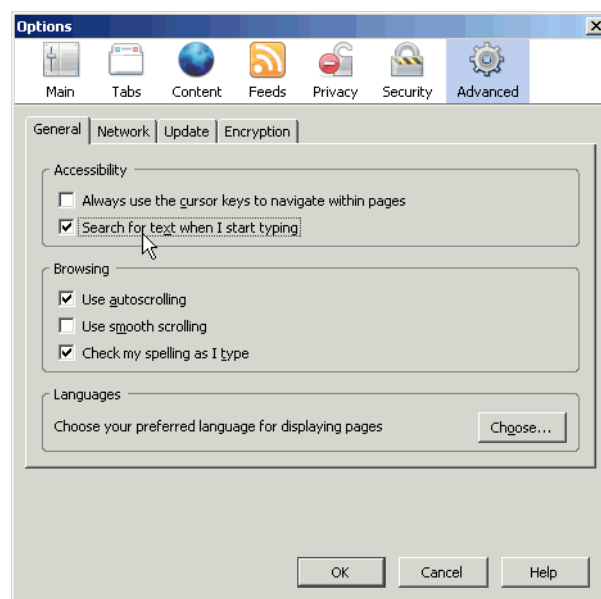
Options

Main Tabs Content Feeds Privacy Security Advanced

General Network Update Encryption

Accessibility

Always use the cursor keys to navigate within pages

Search for text when I start typing

Browsing

Use autoscrolling

Use smooth scrolling

Check my spelling as I type

Languages

Choose your preferred language for displaying pages

Choose...

OK Cancel Help